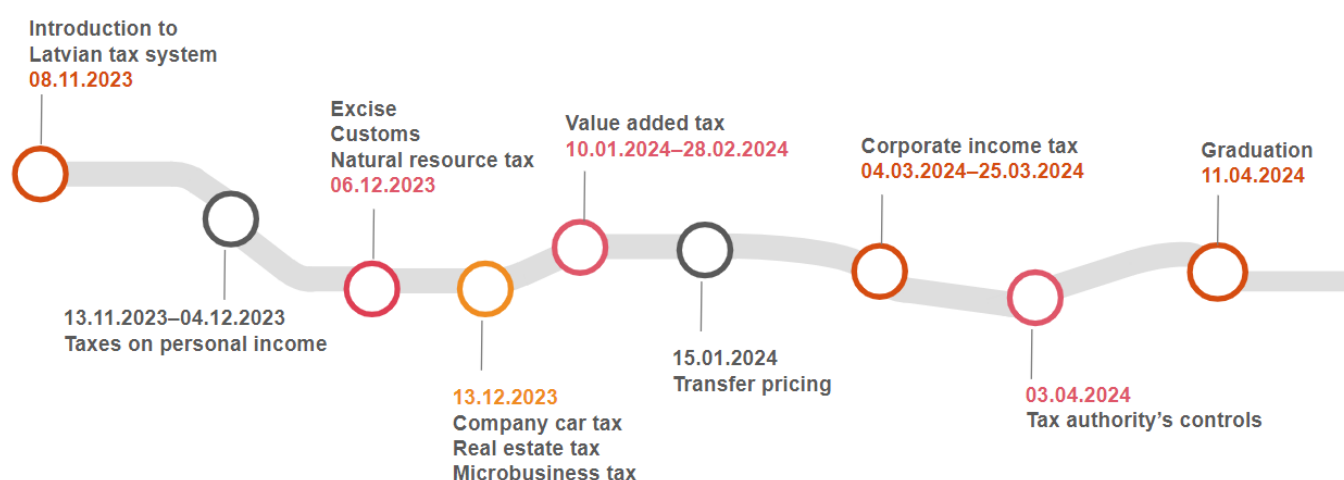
Introduction to Latvian tax system
08.11.2023

13.11.2023–04.12.2023
Taxes on personal income

Excise
Customs
Natural resource tax
06.12.2023

13.12.2023
Company car tax
Real estate tax
Microbusiness tax

Value added tax
10.01.2024–28.02.2024

15.01.2024
Transfer pricing

Corporate income tax
04.03.2024–25.03.2024

03.04.2024
Tax authority's controls

Graduation
11.04.2024